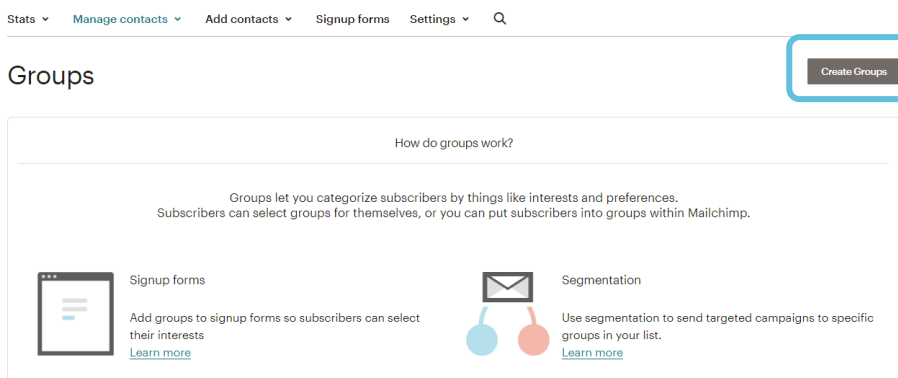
Stats ˅ Manage contacts ˅ Add contacts ˅ Signup forms Settings ˅

Groups

Create Groups

How do groups work?

Groups let you categorize subscribers by things like interests and preferences.
Subscribers can select groups for themselves, or you can put subscribers into groups within Mailchimp.

Signup forms

Add groups to signup forms so subscribers can select their interests
Learn more

Segmentation

Use segmentation to send targeted campaigns to specific groups in your list.
Learn more